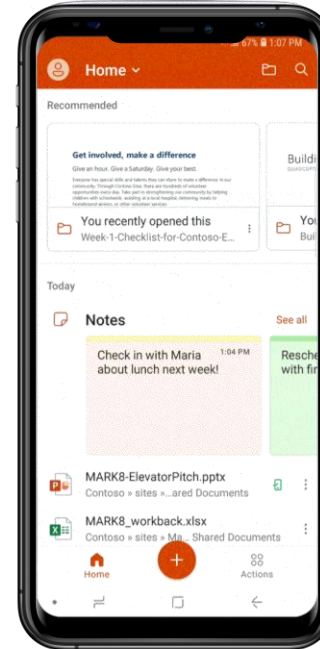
67% 1:07 PM

Home

Recommended

Get involved, make a difference

Give an hour. Give a Saturday. Give your best.

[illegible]

You recently opened this
Week-1-Checklist-for-Contoso-E...

Buildi

You
Buil

Today

Notes

See all

Check in with Maria about lunch next week!

1:04 PM

Resche with fir

MARK8-ElevatorPitch.pptx
Contoso » sites »...ared Documents

MARK8_workback.xlsx
Contoso » sites » Ma... Shared Documents

Home

Actions